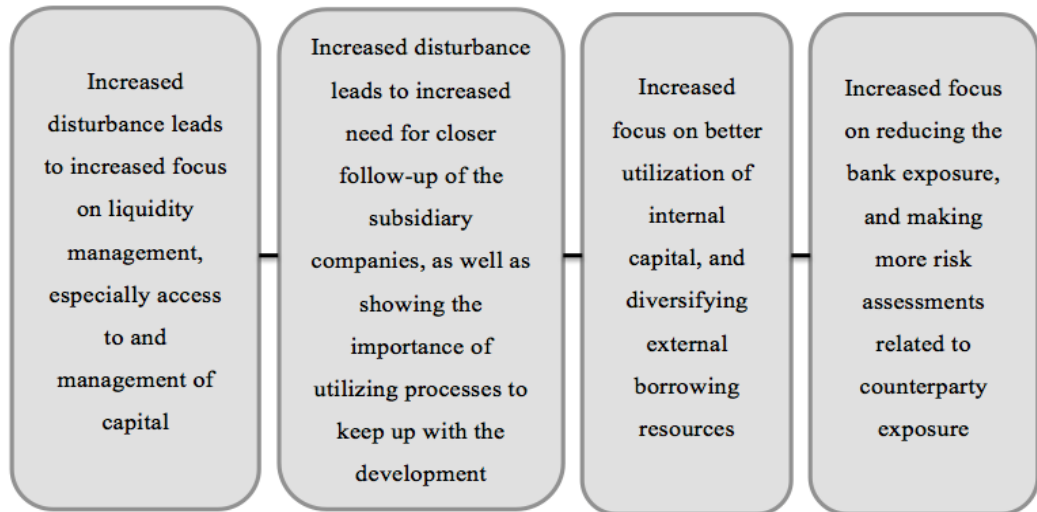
Increased disturbance leads to increased focus on liquidity management, especially access to and management of capital

Increased disturbance leads to increased need for closer follow-up of the subsidiary companies, as well as showing the importance of utilizing processes to keep up with the development

Increased focus on better utilization of internal capital, and diversifying external borrowing resources

Increased focus on reducing the bank exposure, and making more risk assessments related to counterparty exposure